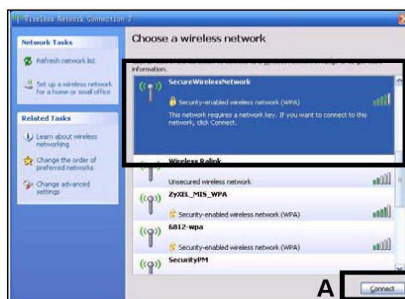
Wireless Network Connection 2

Network Tasks

Refresh network list

Set up a wireless network for a home or small office

Related Tasks

Learn about wireless networking

Change the order of preferred networks

Change advanced settings

Choose a wireless network

information.

SecureWirelessNetwork

Security-enabled wireless network (WPA)

This network requires a network key. If you want to connect to this network, click Connect.

Wireless Ralink

Unsecured wireless network

ZyXEL_MIS_WPA

Security-enabled wireless network (WPA)

6812-wpa

Security-enabled wireless network (WPA)

SecurityPM

A

Connect